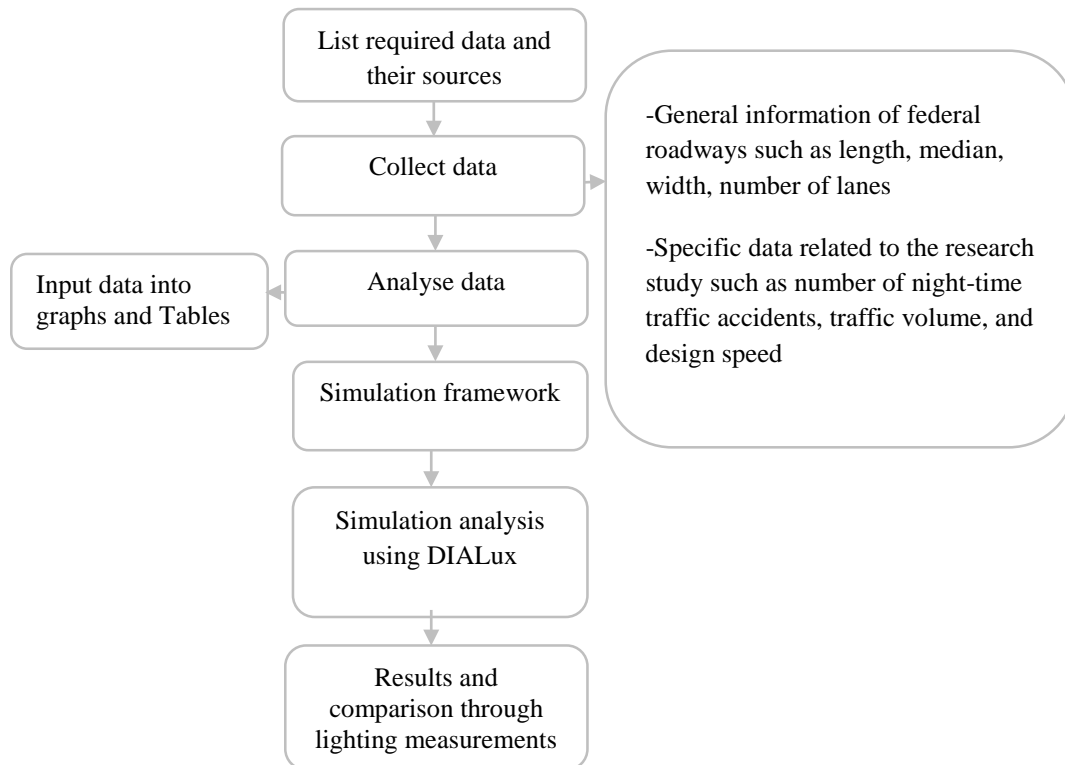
List required data and their sources

Collect data

-General information of federal roadways such as length, median, width, number of lanes

-Specific data related to the research study such as number of night-time traffic accidents, traffic volume, and design speed

Input data into graphs and Tables

Analyse data

Simulation framework

Simulation analysis using DIALux

Results and comparison through lighting measurements